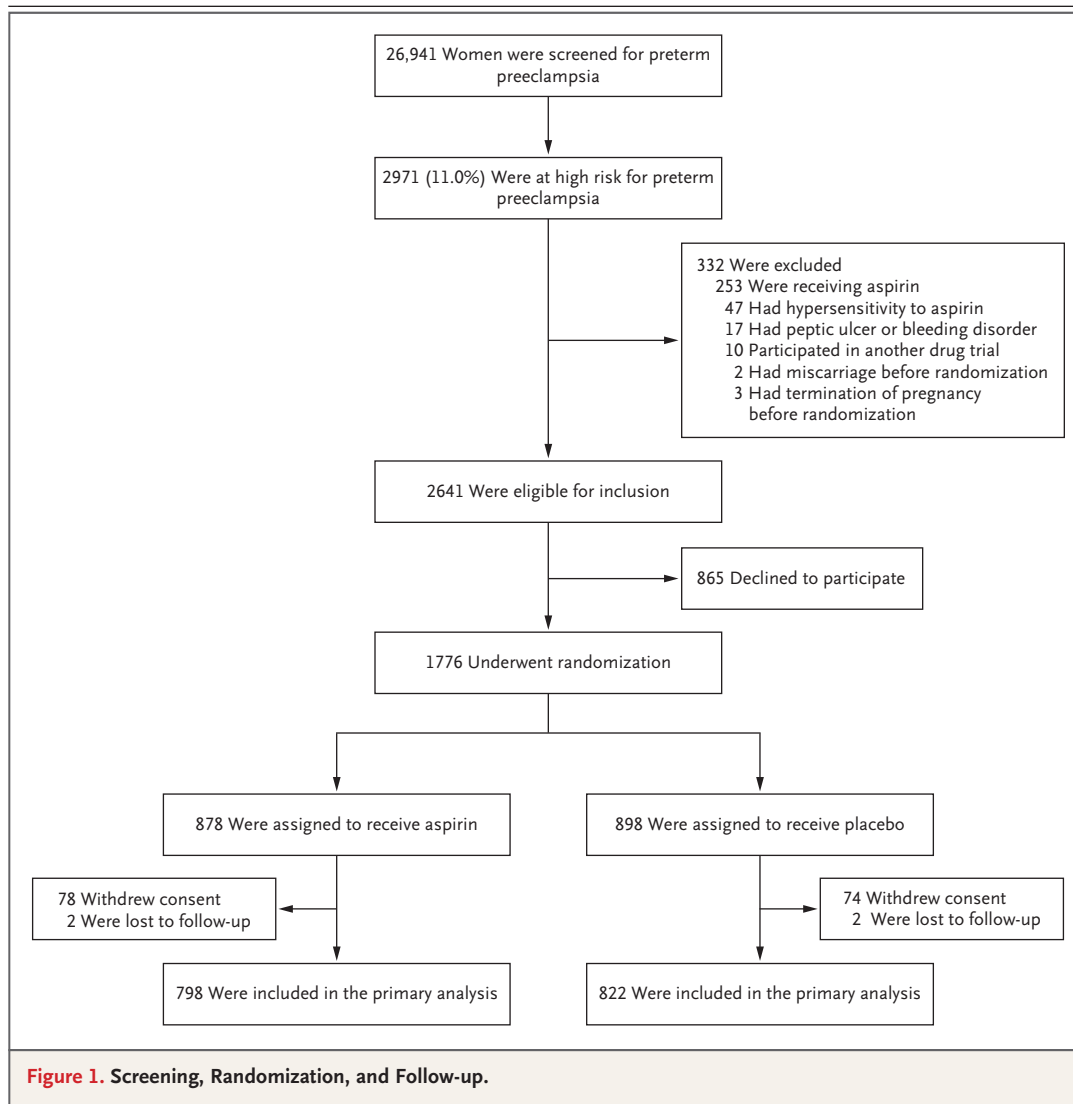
26,941 Women were screened for preterm preeclampsia

2971 (11.0%) Were at high risk for preterm preeclampsia

332 Were excluded
253 Were receiving aspirin
47 Had hypersensitivity to aspirin
17 Had peptic ulcer or bleeding disorder
10 Participated in another drug trial
2 Had miscarriage before randomization
3 Had termination of pregnancy before randomization

2641 Were eligible for inclusion

865 Declined to participate

1776 Underwent randomization

878 Were assigned to receive aspirin

898 Were assigned to receive placebo

78 Withdrew consent
2 Were lost to follow-up

74 Withdrew consent
2 Were lost to follow-up

798 Were included in the primary analysis

822 Were included in the primary analysis

Figure 1. Screening, Randomization, and Follow-up.